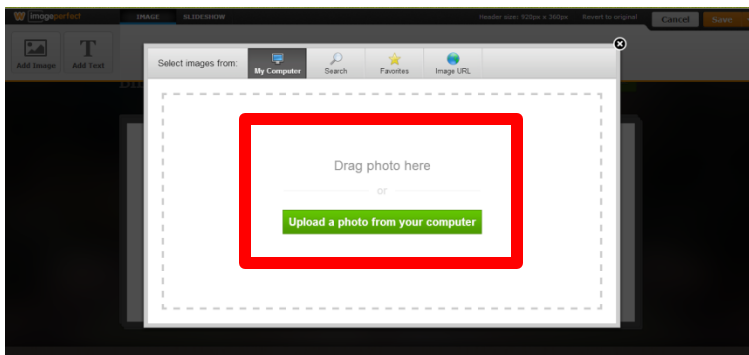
imageperfect
IMAGE
SLIDESHOW
Header size: 920px x 360px
Revert to original
Cancel
Save
Add Image
Add Text
Select images from:
My Computer
Search
Favorites
Image URL
Drag photo here
or
Upload a photo from your computer